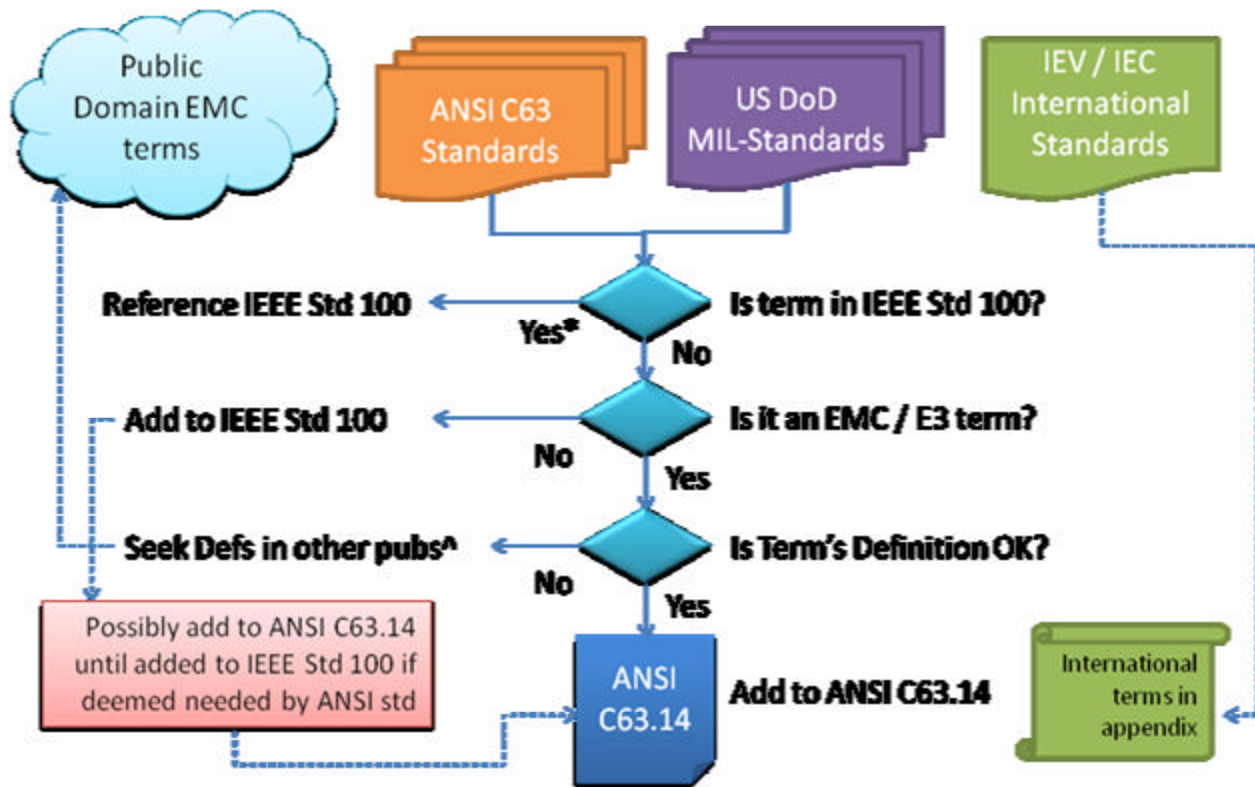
Public Domain EMC terms

ANSI C63 Standards

US DoD MIL-Standards

IEV / IEC International Standards

Reference IEEE Std 100

Yes*

Is term in IEEE Std 100?

No

Add to IEEE Std 100

Is it an EMC / E3 term?

No

Yes

Seek Defs in other pubs^

Is Term's Definition OK?

No

Yes

Possibly add to ANSI C63.14 until added to IEEE Std 100 if deemed needed by ANSI std

ANSI C63.14

Add to ANSI C63.14

International terms in appendix